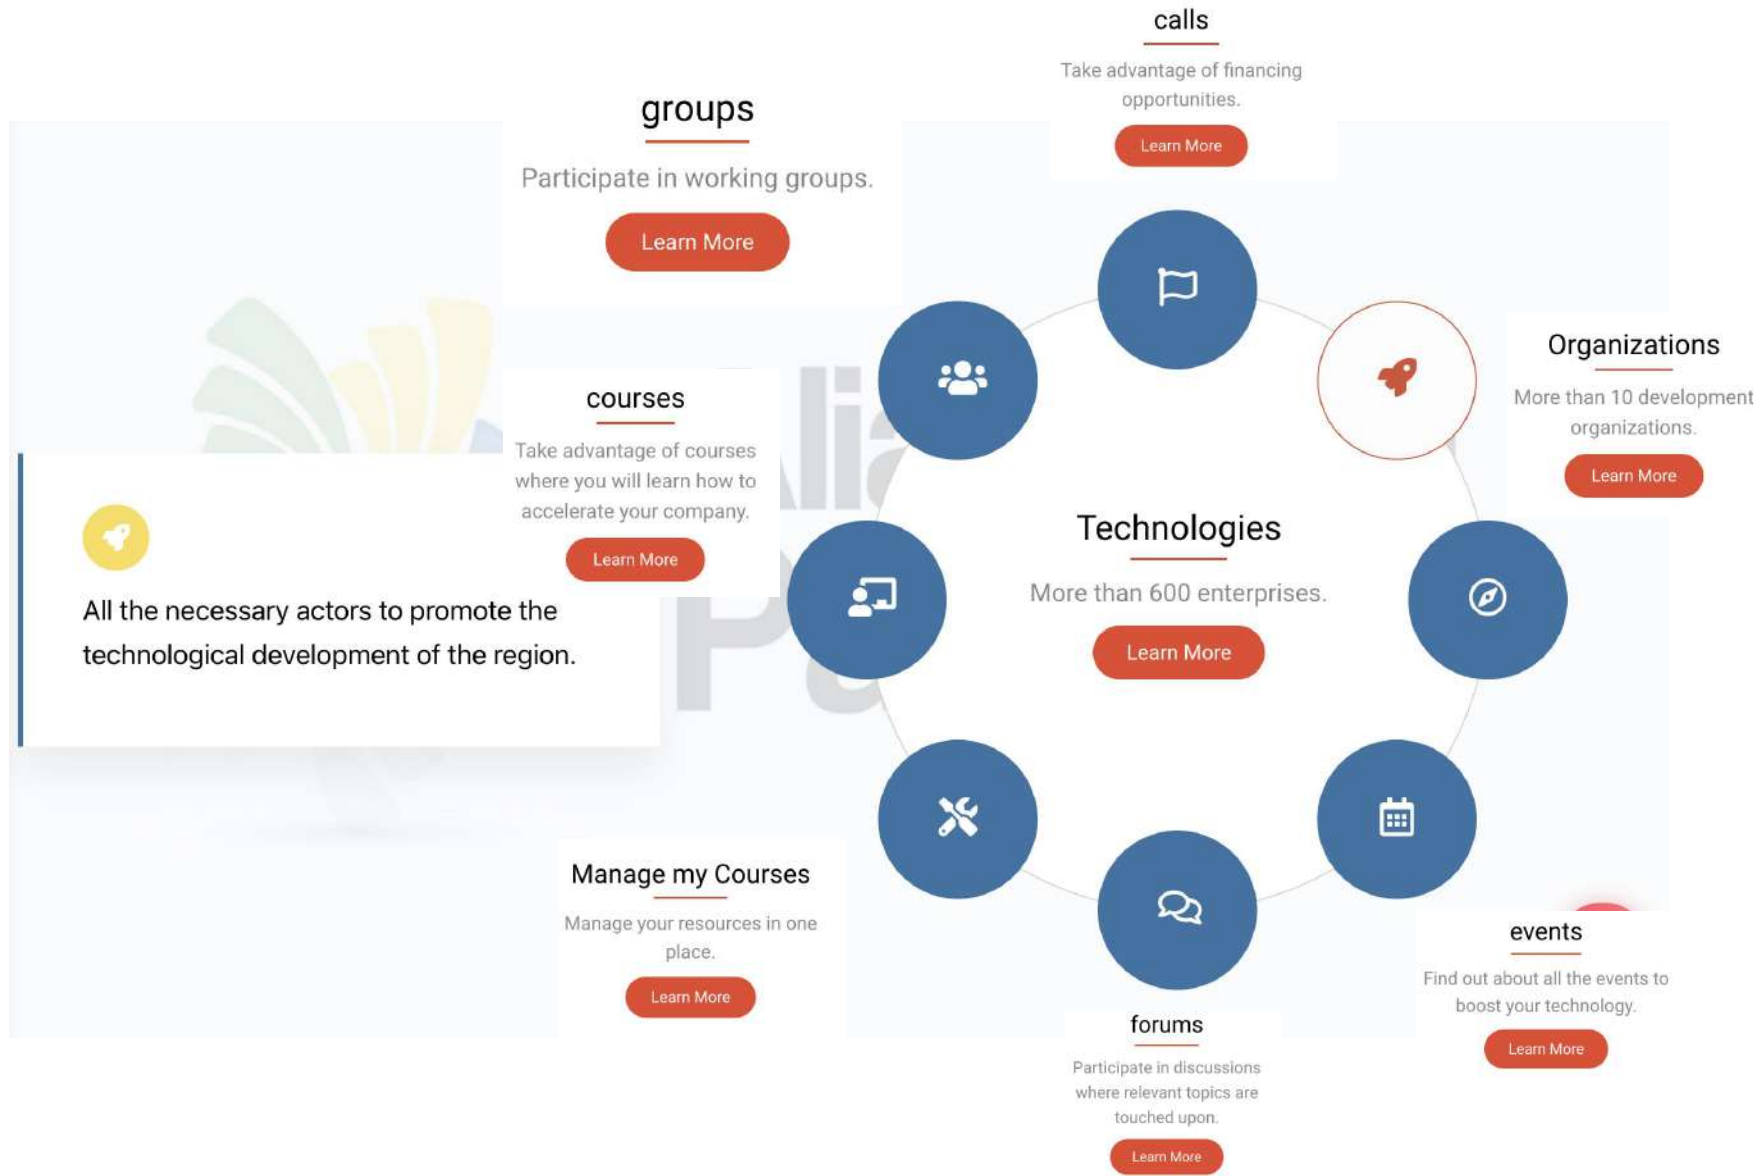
calls

Take advantage of financing opportunities.

Learn More

groups

Participate in working groups.

Learn More

Organizations

More than 10 development organizations.

Learn More

courses

Take advantage of courses where you will learn how to accelerate your company.

Learn More

All the necessary actors to promote the technological development of the region.

Technologies

More than 600 enterprises.

Learn More

Manage my Courses

Manage your resources in one place.

Learn More

events

Find out about all the events to boost your technology.

Learn More

forums

Participate in discussions where relevant topics are touched upon.

Learn More